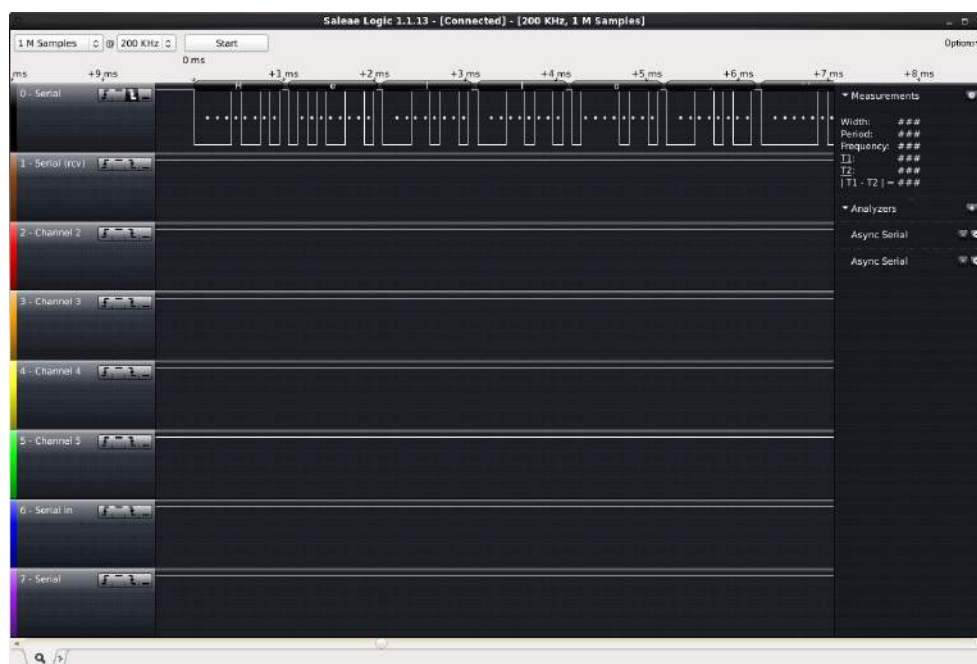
Saleae Logic 1.1.13 - [Connected] - [200 KHz, 1 M Samples]

1 M Samples @ 200 KHz Start

Options

0 ms

ms +9 ms +1 ms +2 ms +3 ms +4 ms +5 ms +6 ms +7 ms +8 ms

0 - Serial

H e l l o

1 - Serial (rcv)

2 - Channel 2

3 - Channel 3

4 - Channel 4

5 - Channel 5

6 - Serial in

7 - Serial

▾ Measurements

Width: ###
Period: ###
Frequency: ###
T1: ###
T2: ###
|T1 - T2| = ###

▾ Analyzers

Async Serial

Async Serial